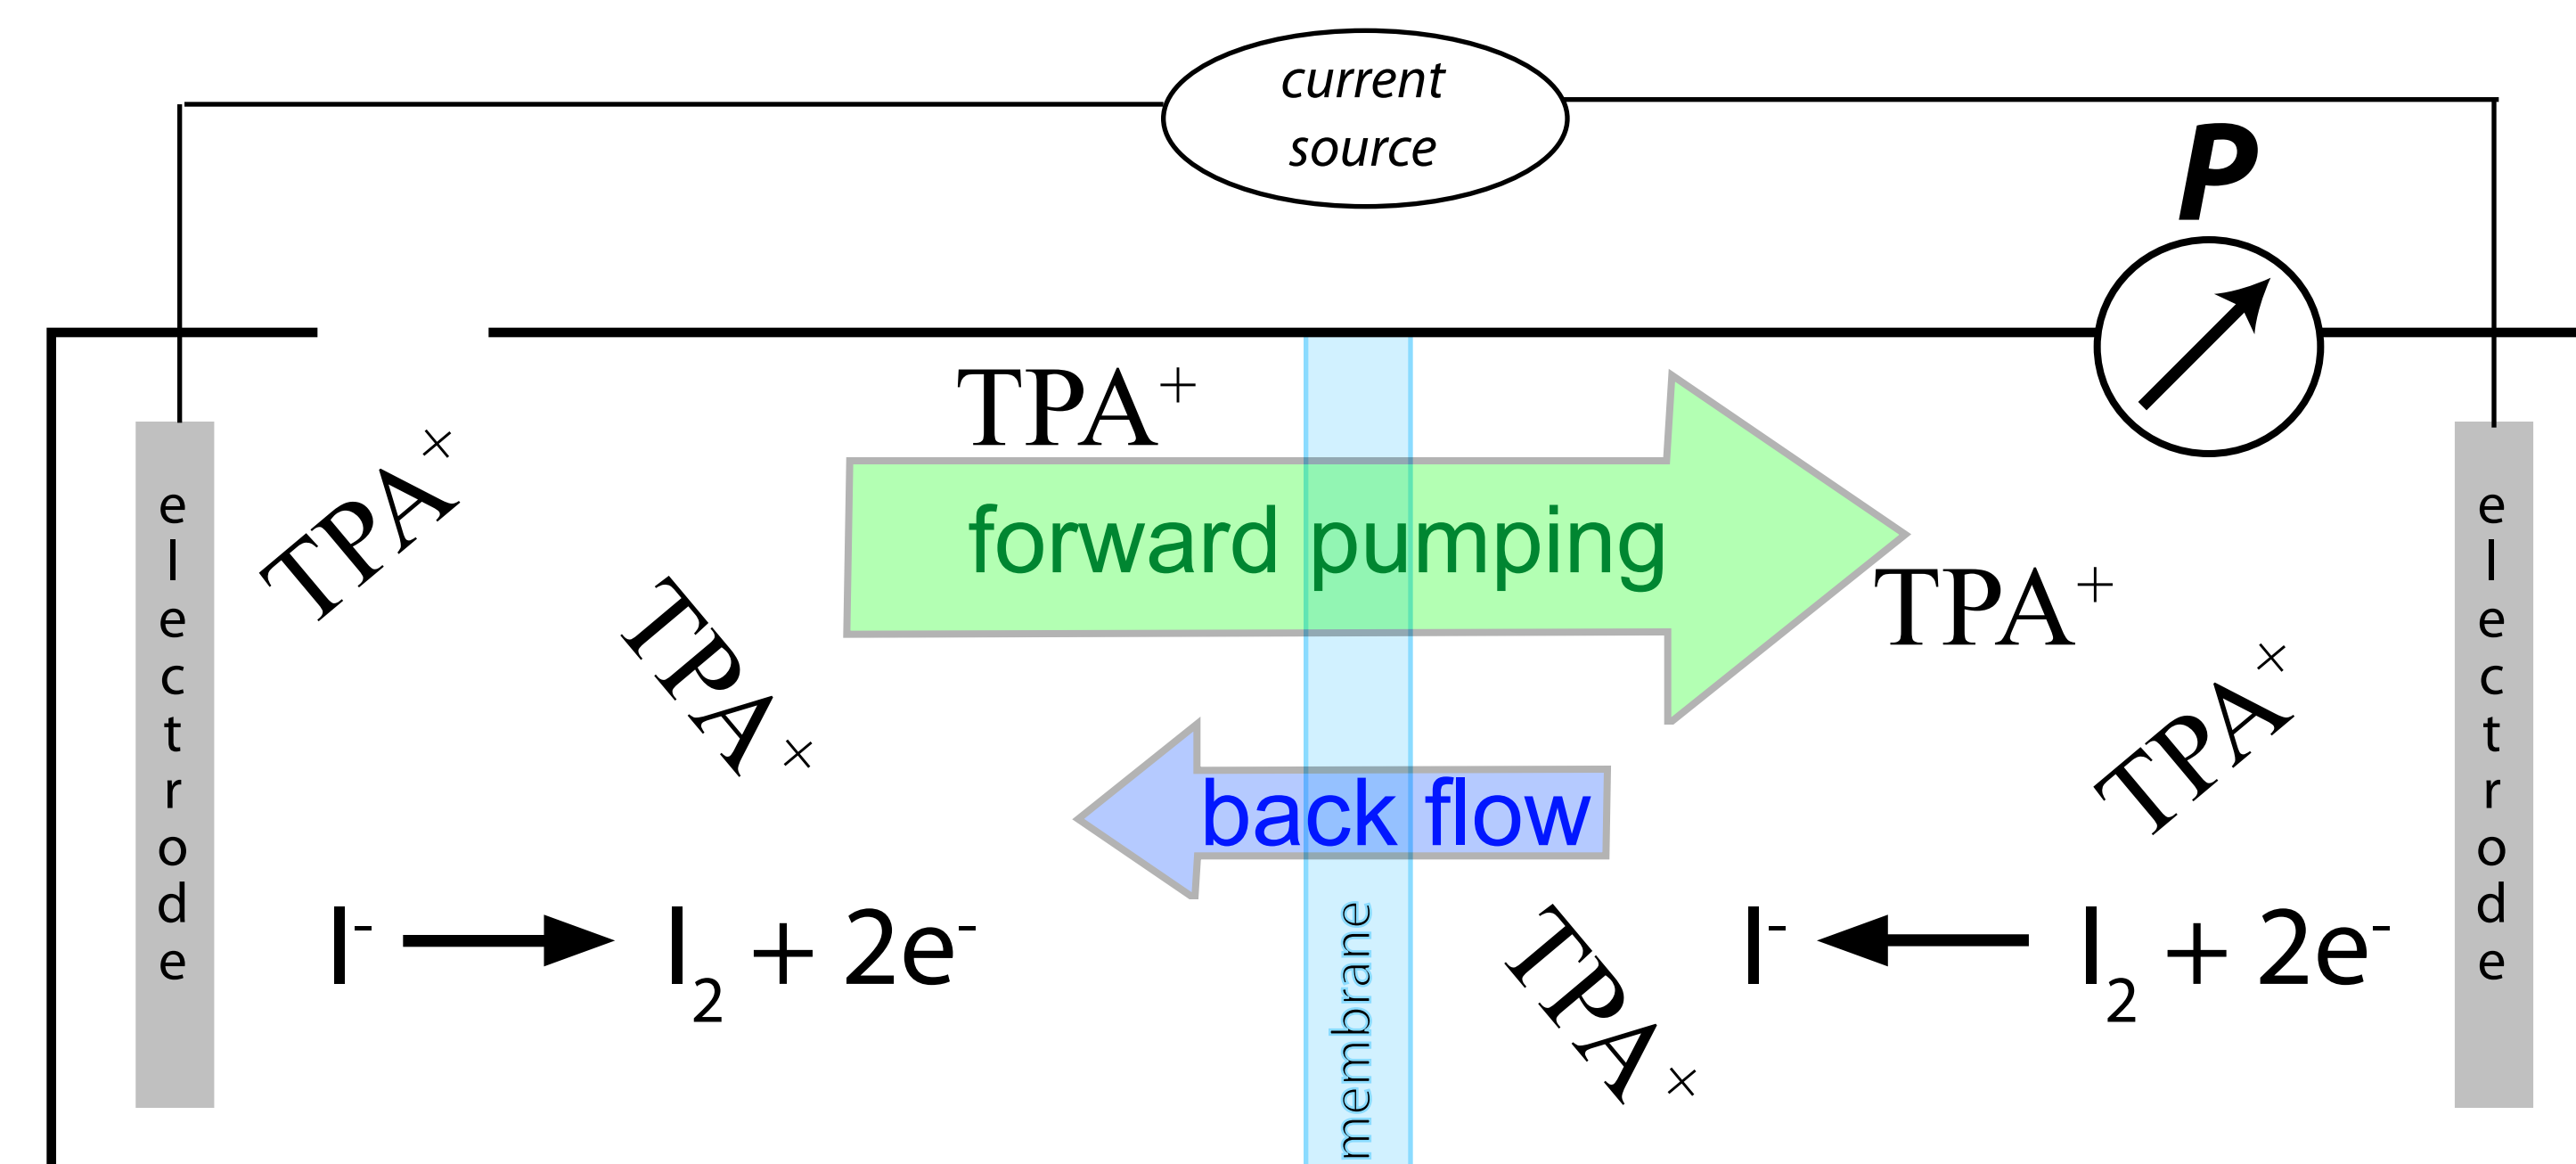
current source

P

electrode

$TPA^{+}$

$TPA^{+}$

forward pumping

$TPA^{+}$

$TPA^{+}$

back flow

$TPA^{+}$

$TPA^{+}$

electrode

membrane

$I^{-} \longrightarrow I_2 + 2e^{-}$

$I^{-} \longleftarrow I_2 + 2e^{-}$